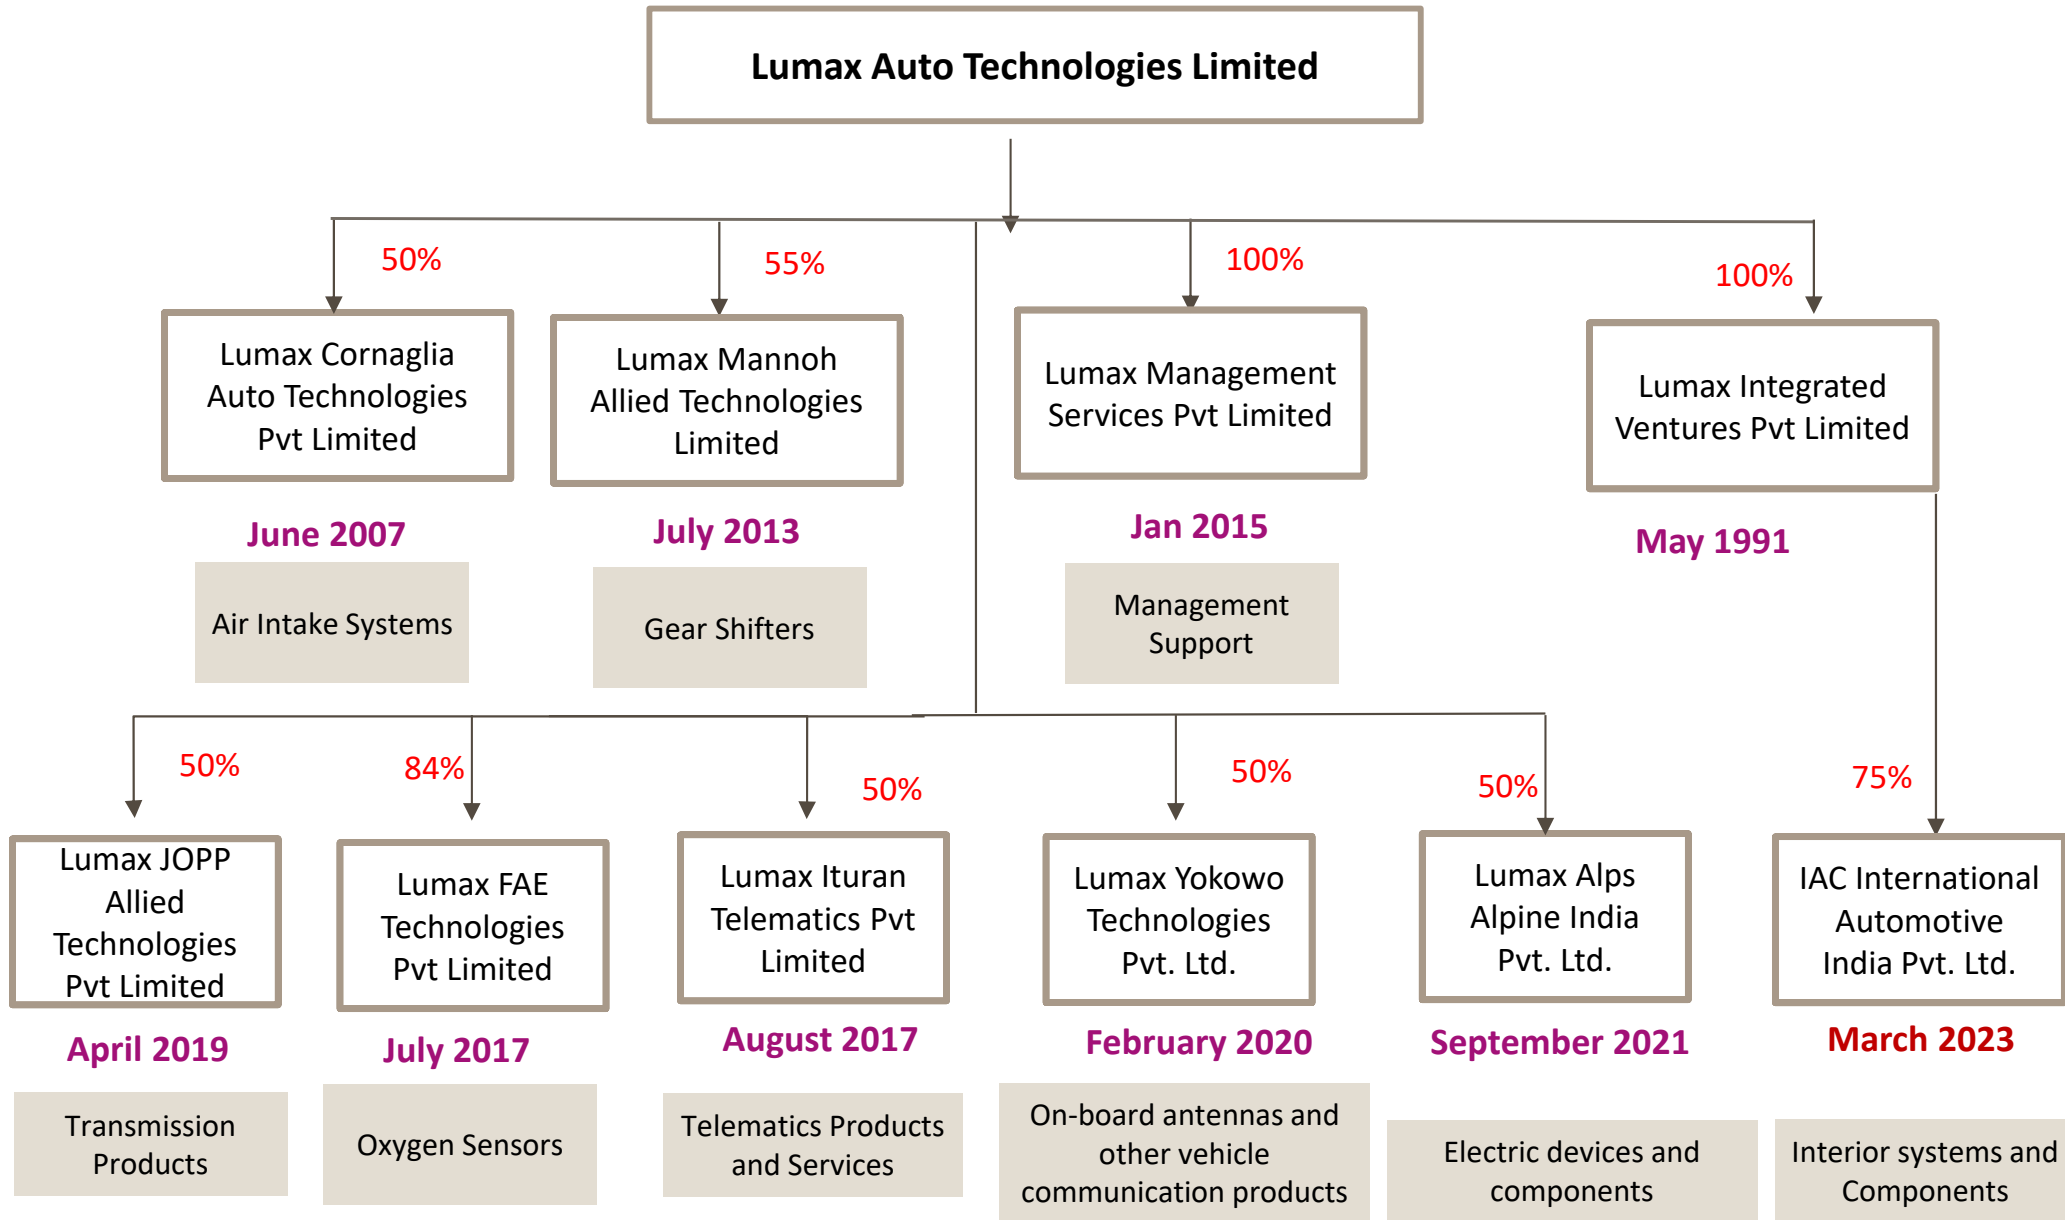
Lumax Auto Technologies Limited

50%

Lumax Cornaglia Auto Technologies Pvt Limited

June 2007

Air Intake Systems

55%

Lumax Mannoh Allied Technologies Limited

July 2013

Gear Shifters

100%

Lumax Management Services Pvt Limited

Jan 2015

Management Support

100%

Lumax Integrated Ventures Pvt Limited

May 1991

50%

Lumax JOPP Allied Technologies Pvt Limited

April 2019

Transmission Products

84%

Lumax FAE Technologies Pvt Limited

July 2017

Oxygen Sensors

50%

Lumax Ituran Telematics Pvt Limited

August 2017

Telematics Products and Services

50%

Lumax Yokowo Technologies Pvt. Ltd.

February 2020

On-board antennas and other vehicle communication products

50%

Lumax Alps Alpine India Pvt. Ltd.

September 2021

Electric devices and components

75%

IAC International Automotive India Pvt. Ltd.

March 2023

Interior systems and Components